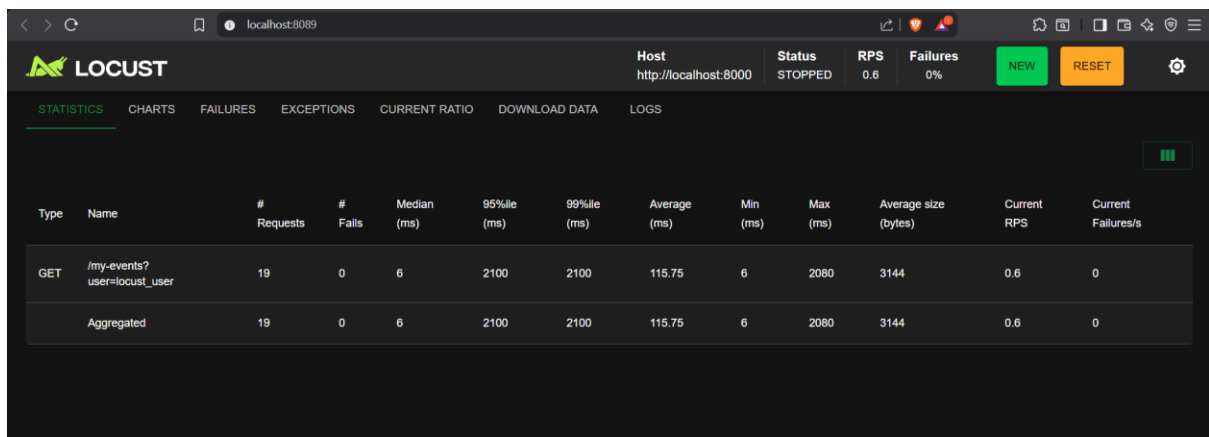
localhost:8089

LOCUST

Host
http://localhost:8000

Status
STOPPED

RPS
0.6

Failures
0%

NEW

RESET

STATISTICS CHARTS FAILURES EXCEPTIONS CURRENT RATIO DOWNLOAD DATA LOGS

| Type | Name | # Requests | # Fails | Median (ms) | 95%ile (ms) | 99%ile (ms) | Average (ms) | Min (ms) | Max (ms) | Average size (bytes) | Current RPS | Current Failures/s |
|---|---|---|---|---|---|---|---|---|---|---|---|---|
| GET | /my-events?user=locust_user | 19 | 0 | 6 | 2100 | 2100 | 115.75 | 6 | 2080 | 3144 | 0.6 | 0 |
| | Aggregated | 19 | 0 | 6 | 2100 | 2100 | 115.75 | 6 | 2080 | 3144 | 0.6 | 0 |